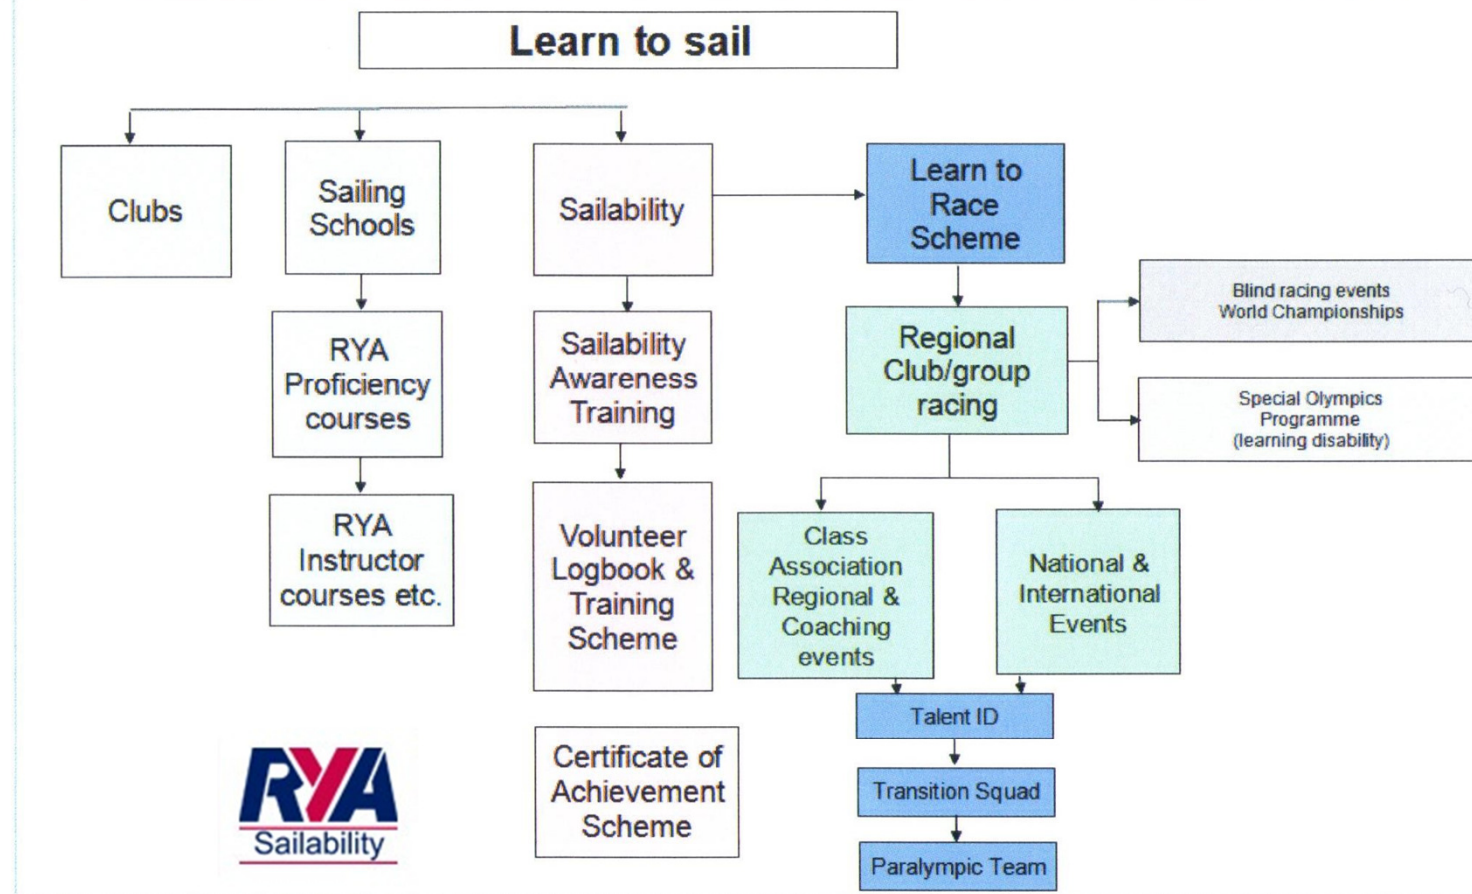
Learn to sail

Clubs

Sailing Schools

Sailability

Learn to Race Scheme

RYA Proficiency courses

Sailability Awareness Training

Regional Club/group racing

Blind racing events
World Championships

Special Olympics Programme (learning disability)

RYA Instructor courses etc.

Volunteer Logbook & Training Scheme

Class Association Regional & Coaching events

National & International Events

Talent ID

Transition Squad

Paralympic Team

Certificate of Achievement Scheme

RYA
Sailability